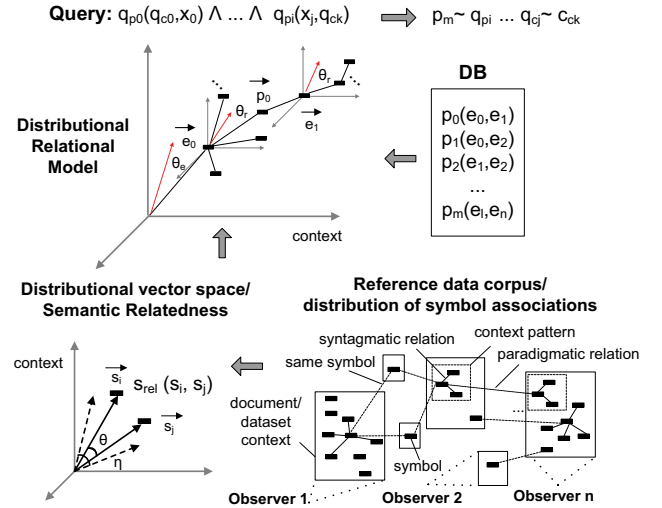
**Query:** $q_{p0}(q_{c0},x_0) \wedge \ldots \wedge q_{pi}(x_j,q_{ck})$ $p_m \sim q_{pi} \ldots q_{cj} \sim c_{ck}$

**DB**

$p_0(e_0,e_1)$
$p_1(e_0,e_2)$
$p_2(e_1,e_2)$
...
$p_m(e_l,e_n)$

**Distributional Relational Model**

$\vec{e_0}$ $\vec{p_0}$ $\vec{e_1}$ $\theta_r$ $\theta_r$ $\theta_e$

context

**Distributional vector space/ Semantic Relatedness**

**Reference data corpus/ distribution of symbol associations**

context

$\vec{s_i}$ $s_{rel}(\vec{s_i}, \vec{s_j})$ $\vec{s_j}$ $\theta$ $\eta$

syntagmatic relation
context pattern
same symbol
paradigmatic relation
document/ dataset context
symbol

**Observer 1** **Observer 2** **Observer n**